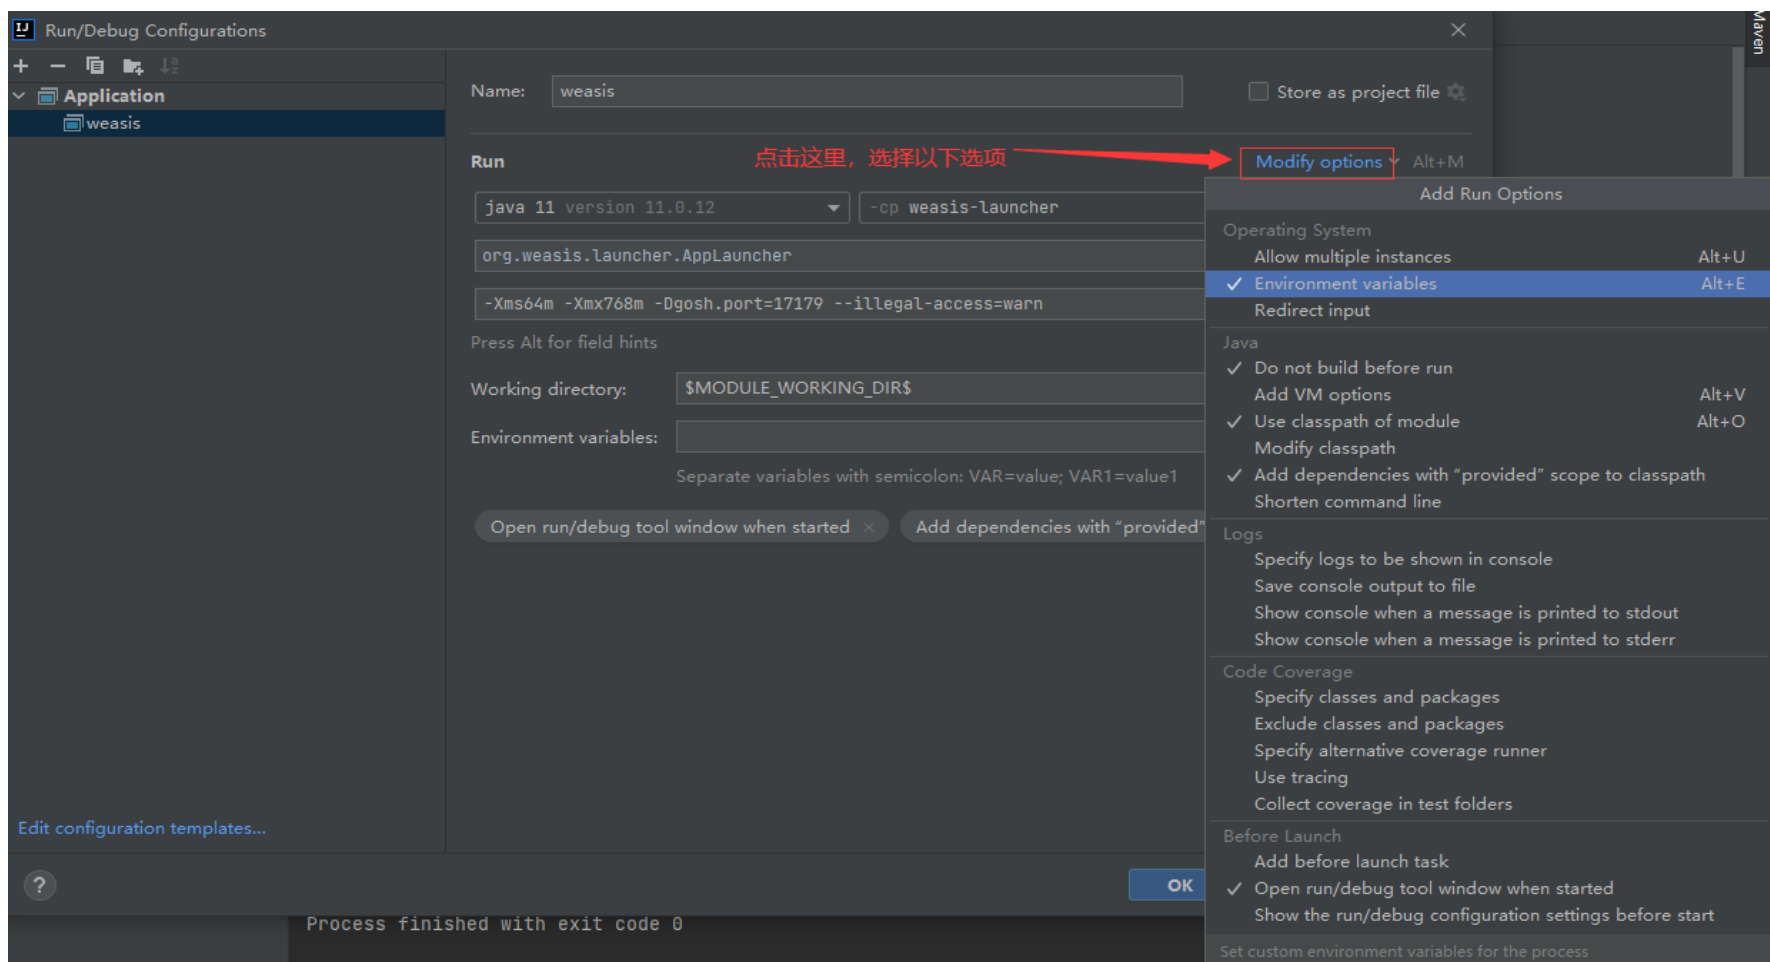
Run/Debug Configurations

Application
weasis

Name: weasis
Store as project file

Run
点击这里，选择以下选项
Modify options Alt+M

java 11 version 11.0.12
-cp weasis-launcher
org.weasis.launcher.AppLauncher
-Xms64m -Xmx768m -Dgosh.port=17179 --illegal-access=warn
Press Alt for field hints
Working directory: $MODULE_WORKING_DIR$
Environment variables:
Separate variables with semicolon: VAR=value; VAR1=value1
Open run/debug tool window when started
Add dependencies with "provided"

Add Run Options
Operating System
Allow multiple instances Alt+U
✓ Environment variables Alt+E
Redirect input
Java
✓ Do not build before run
Add VM options Alt+V
✓ Use classpath of module Alt+O
Modify classpath
✓ Add dependencies with "provided" scope to classpath
Shorten command line
Logs
Specify logs to be shown in console
Save console output to file
Show console when a message is printed to stdout
Show console when a message is printed to stderr
Code Coverage
Specify classes and packages
Exclude classes and packages
Specify alternative coverage runner
Use tracing
Collect coverage in test folders
Before Launch
Add before launch task
✓ Open run/debug tool window when started
Show the run/debug configuration settings before start
Set custom environment variables for the process

Edit configuration templates...
?
OK
Process finished with exit code 0
Maven